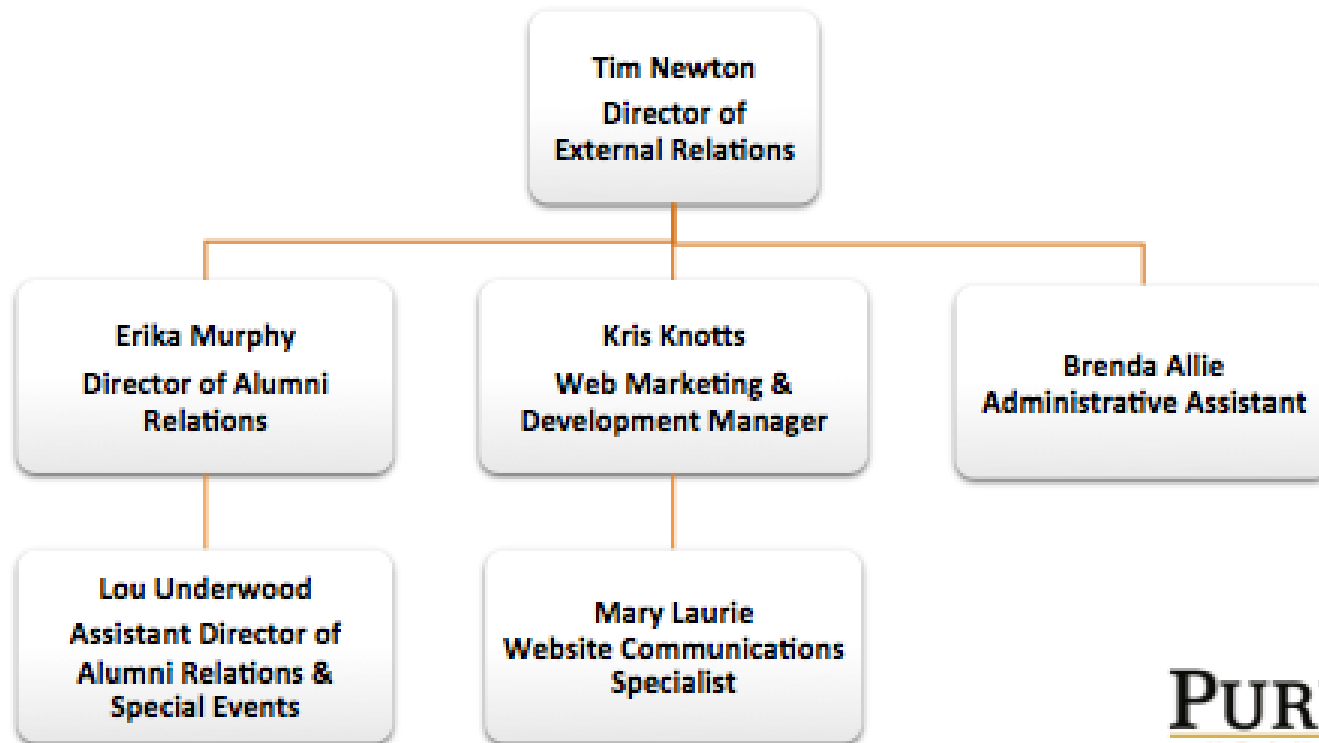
Tim Newton
Director of External Relations

Erika Murphy
Director of Alumni Relations

Kris Knotts
Web Marketing & Development Manager

Brenda Allie
Administrative Assistant

Lou Underwood
Assistant Director of Alumni Relations & Special Events

Mary Laurie
Website Communications Specialist

PUR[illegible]